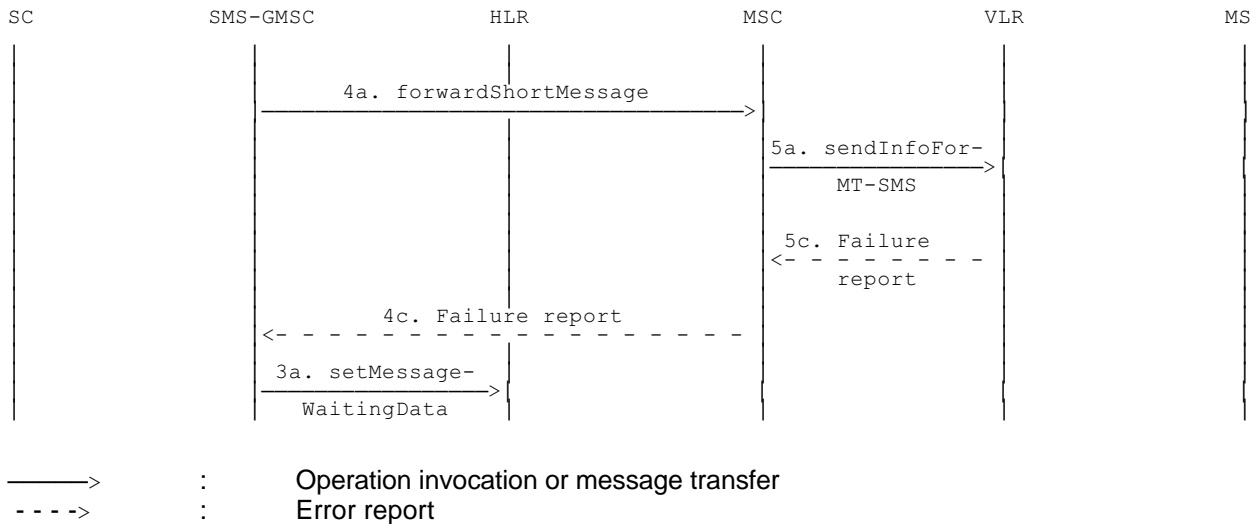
SC SMS-GMSC HLR MSC VLR MS

4a. forwardShortMessage

5a. sendInfoFor-MT-SMS

5c. Failure report

4c. Failure report

3a. setMessage-WaitingData

——> : Operation invocation or message transfer
- - - -> : Error report